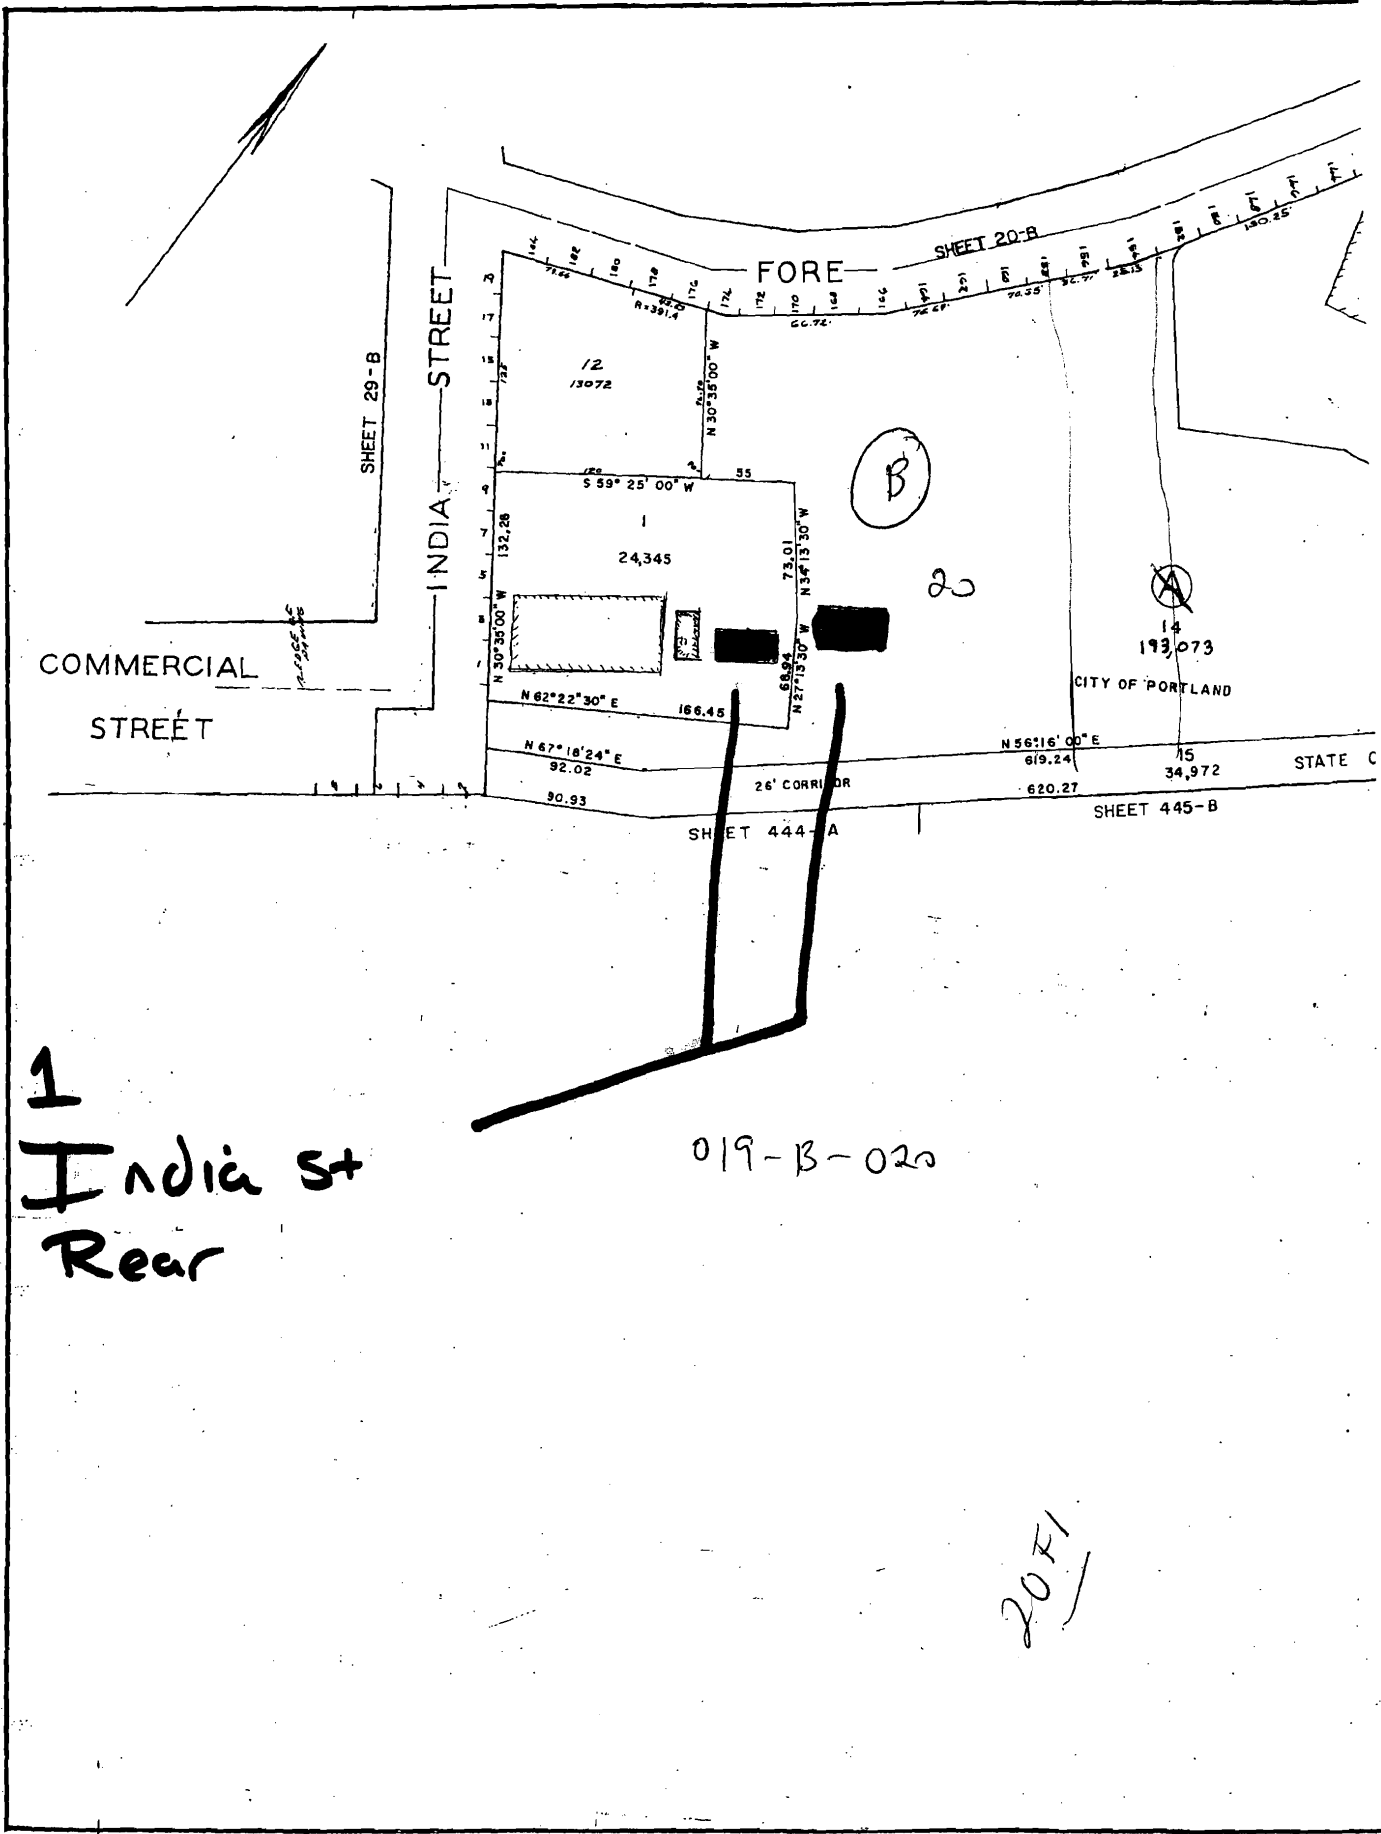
FORE
SHEET 20-B
SHEET 29-B
INDIA STREET
COMMERCIAL STREET
12
13072
N 30°35'00" W
S 59° 25' 00" W
55
1
24,345
132.28
73.01
N 34°13'30" W
N 30°35'00" W
68.94
N 27°13'30" W
N 62°22'30" E
166.45
B
20
A
14
193,073
CITY OF PORTLAND
N 67° 18'24" E
92.02
26' CORRIDOR
N 56°16' 00" E
619.24
15
34,972
STATE
90.93
620.27
SHEET 444-A
SHEET 445-B
R=391.4
130.25
1
India St
Rear
019-B-020
20F1